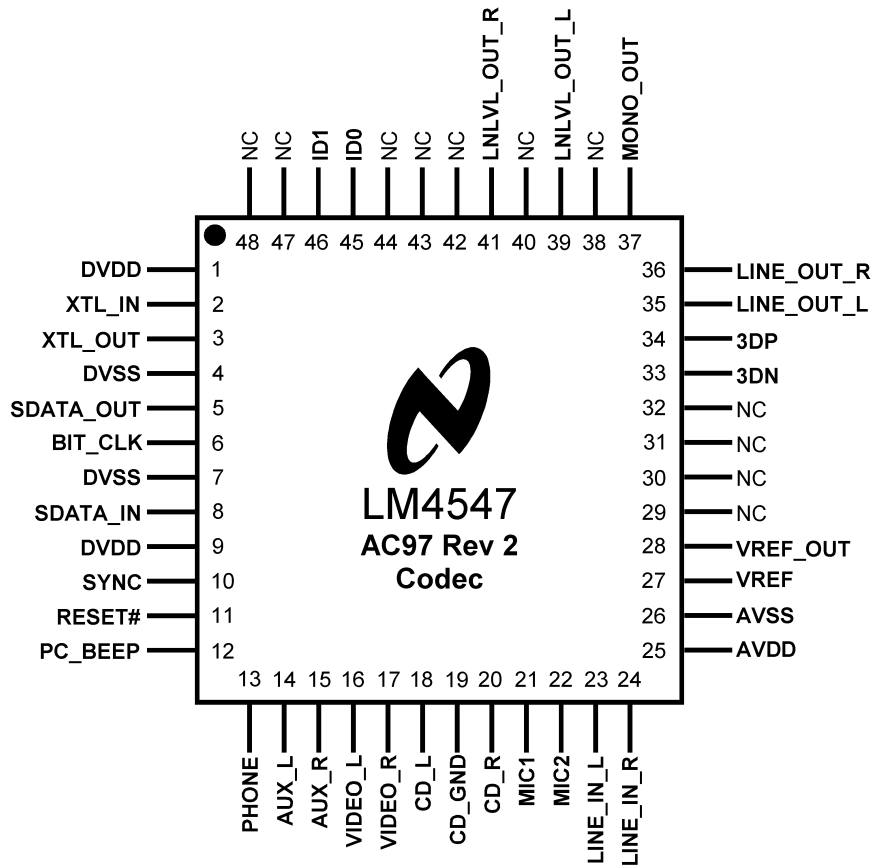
NC NC ID1 ID0 NC NC NC LNLVL_OUT_R NC LNLVL_OUT_L NC MONO_OUT

48 47 46 45 44 43 42 41 40 39 38 37

DVDD 1
XTL_IN 2
XTL_OUT 3
DVSS 4
SDATA_OUT 5
BIT_CLK 6
DVSS 7
SDATA_IN 8
DVDD 9
SYNC 10
RESET# 11
PC_BEEP 12

36 LINE_OUT_R
35 LINE_OUT_L
34 3DP
33 3DN
32 NC
31 NC
30 NC
29 NC
28 VREF_OUT
27 VREF
26 AVSS
25 AVDD

LM4547
AC97 Rev 2
Codec

13 14 15 16 17 18 19 20 21 22 23 24

PHONE AUX_L AUX_R VIDEO_L VIDEO_R CD_L CD_GND CD_R MIC1 MIC2 LINE_IN_L LINE_IN_R